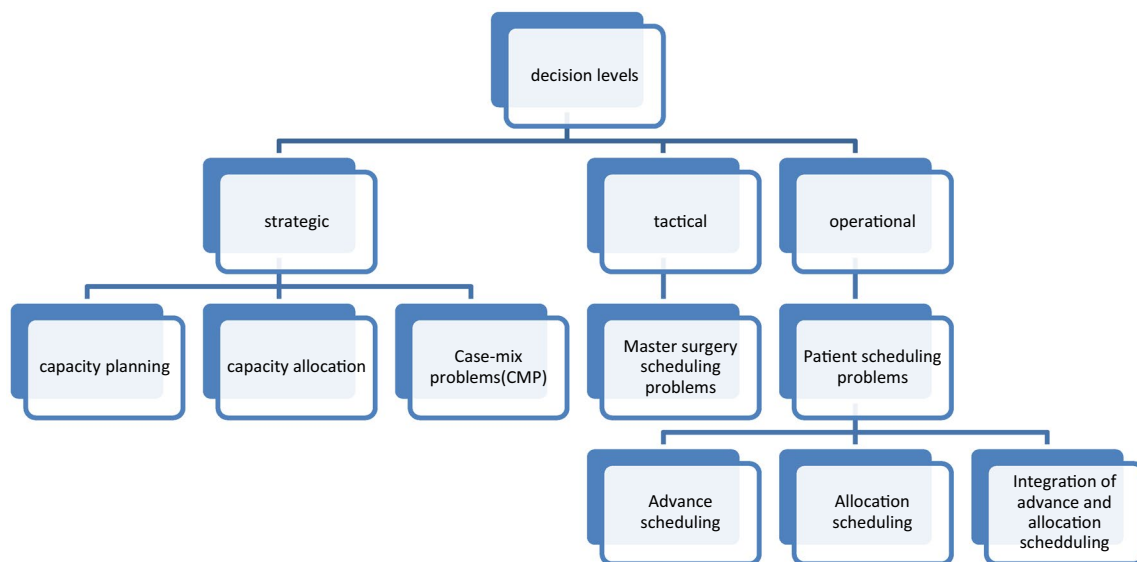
decision levels

strategic

tactical

operational

capacity planning

capacity allocation

Case-mix problems(CMP)

Master surgery scheduling problems

Patient scheduling problems

Advance scheduling

Allocation scheduling

Integration of advance and allocation schedduling